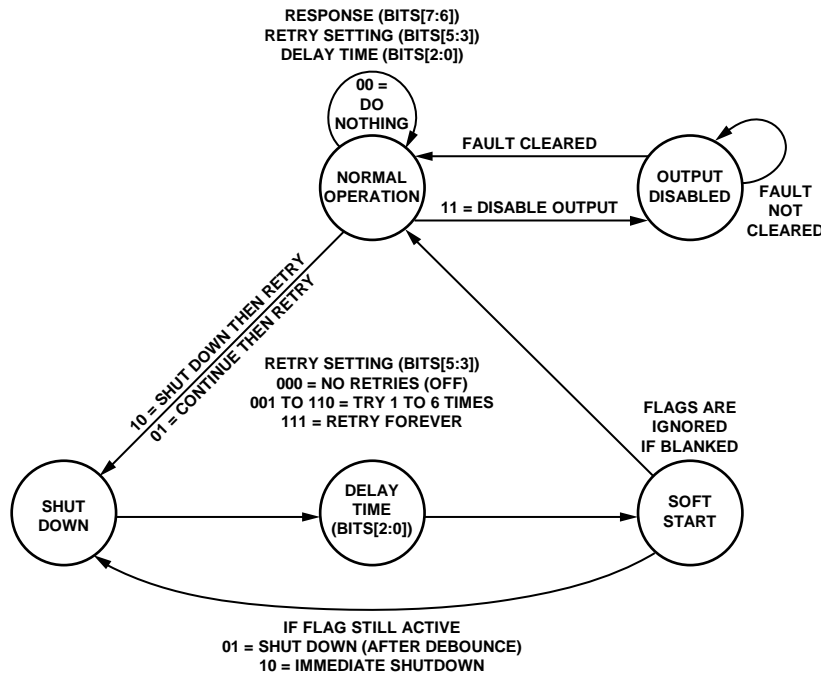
RESPONSE (BITS[7:6])
RETRY SETTING (BITS[5:3])
DELAY TIME (BITS[2:0])

00 = DO NOTHING

NORMAL OPERATION

FAULT CLEARED

OUTPUT DISABLED

FAULT NOT CLEARED

11 = DISABLE OUTPUT

10 = SHUT DOWN THEN RETRY
01 = CONTINUE THEN RETRY

RETRY SETTING (BITS[5:3])
000 = NO RETRIES (OFF)
001 TO 110 = TRY 1 TO 6 TIMES
111 = RETRY FOREVER

FLAGS ARE IGNORED IF BLANKED

SHUT DOWN

DELAY TIME (BITS[2:0])

SOFT START

IF FLAG STILL ACTIVE
01 = SHUT DOWN (AFTER DEBOUNCE)
10 = IMMEDIATE SHUTDOWN